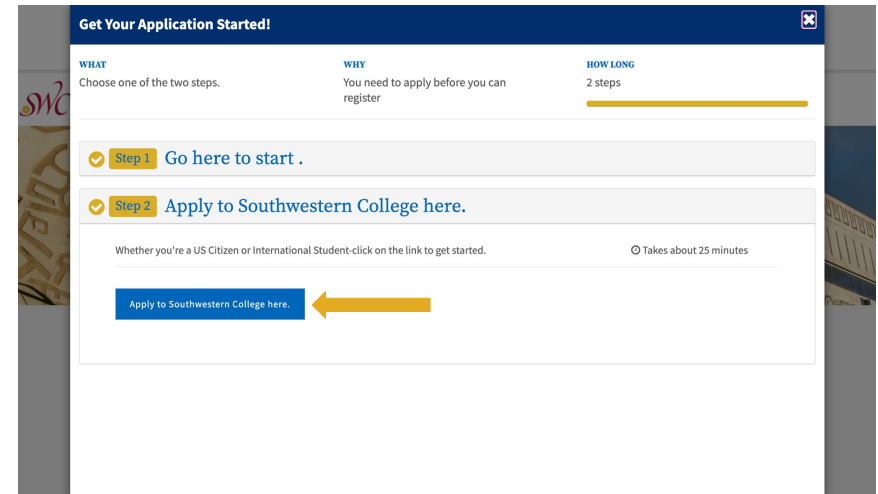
Get Your Application Started!

WHAT
Choose one of the two steps.

WHY
You need to apply before you can register

HOW LONG
2 steps

Step 1 Go here to start .

Step 2 Apply to Southwestern College here.

Whether you're a US Citizen or International Student-click on the link to get started.

Takes about 25 minutes

Apply to Southwestern College here.